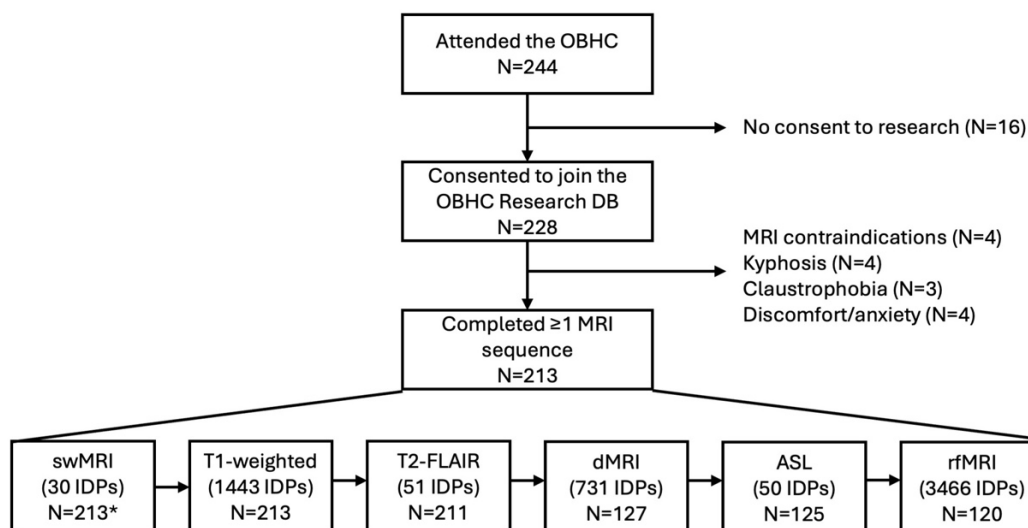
Attended the OBHC
N=244

No consent to research (N=16)

Consented to join the OBHC Research DB
N=228

MRI contraindications (N=4)
Kyphosis (N=4)
Claustrophobia (N=3)
Discomfort/anxiety (N=4)

Completed ≥1 MRI sequence
N=213

swMRI
(30 IDPs)
N=213*

T1-weighted
(1443 IDPs)
N=213

T2-FLAIR
(51 IDPs)
N=211

dMRI
(731 IDPs)
N=127

ASL
(50 IDPs)
N=125

rfMRI
(3466 IDPs)
N=120